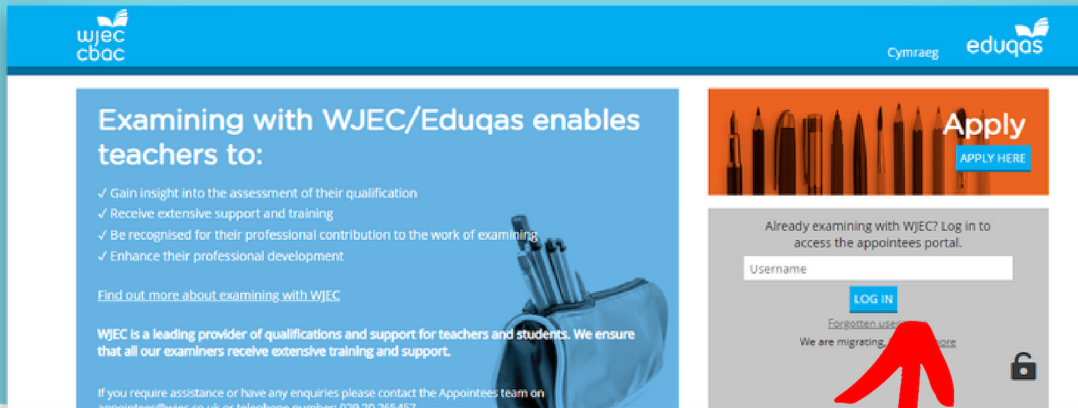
wjec cbac

Cymraeg

eduqas

Examining with WJEC/Eduqas enables teachers to:

✓ Gain insight into the assessment of their qualification
✓ Receive extensive support and training
✓ Be recognised for their professional contribution to the work of examining
✓ Enhance their professional development

Find out more about examining with WJEC

WJEC is a leading provider of qualifications and support for teachers and students. We ensure that all our examiners receive extensive training and support.

If you require assistance or have any enquiries please contact the Appointees team on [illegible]

Apply

APPLY HERE

Already examining with WJEC? Log in to access the appointees portal.

Username

LOG IN

Forgotten use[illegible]

We are migrating, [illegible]ore